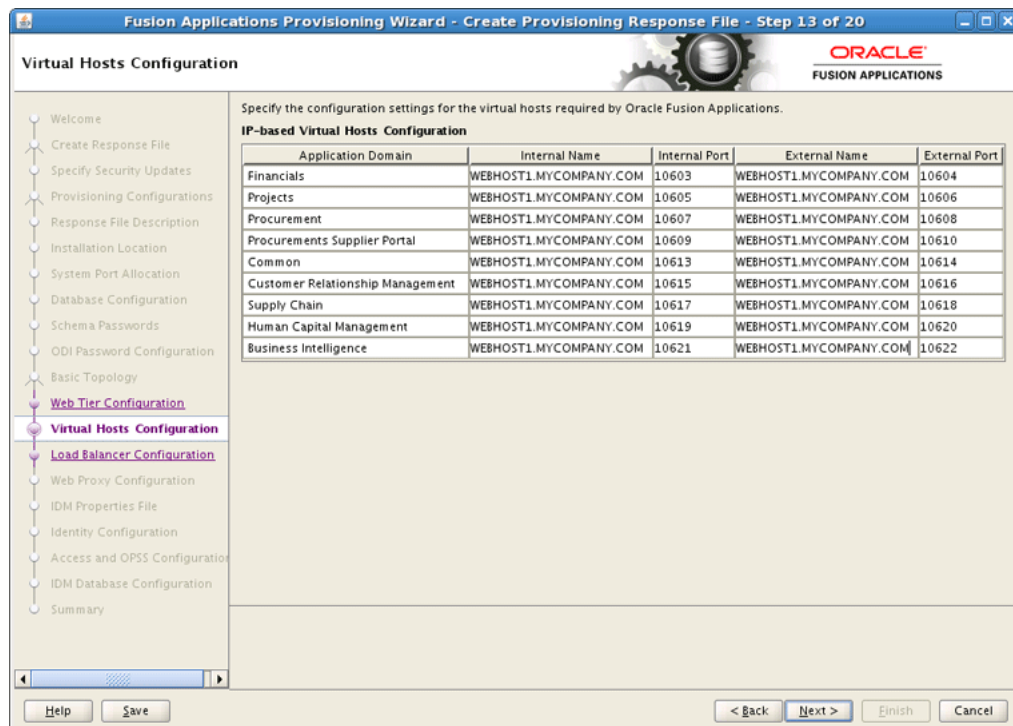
Fusion Applications Provisioning Wizard - Create Provisioning Response File - Step 13 of 20

Virtual Hosts Configuration

ORACLE
FUSION APPLICATIONS

Welcome
Create Response File
Specify Security Updates
Provisioning Configurations
Response File Description
Installation Location
System Port Allocation
Database Configuration
Schema Passwords
ODI Password Configuration
Basic Topology
Web Tier Configuration
Virtual Hosts Configuration
Load Balancer Configuration
Web Proxy Configuration
IDM Properties File
Identity Configuration
Access and OPSS Configuration
IDM Database Configuration
Summary

Specify the configuration settings for the virtual hosts required by Oracle Fusion Applications.

IP-based Virtual Hosts Configuration

| Application Domain | Internal Name | Internal Port | External Name | External Port |
|---|---|---|---|---|
| Financials | WEBHOST1.MYCOMPANY.COM | 10603 | WEBHOST1.MYCOMPANY.COM | 10604 |
| Projects | WEBHOST1.MYCOMPANY.COM | 10605 | WEBHOST1.MYCOMPANY.COM | 10606 |
| Procurement | WEBHOST1.MYCOMPANY.COM | 10607 | WEBHOST1.MYCOMPANY.COM | 10608 |
| Procurements Supplier Portal | WEBHOST1.MYCOMPANY.COM | 10609 | WEBHOST1.MYCOMPANY.COM | 10610 |
| Common | WEBHOST1.MYCOMPANY.COM | 10613 | WEBHOST1.MYCOMPANY.COM | 10614 |
| Customer Relationship Management | WEBHOST1.MYCOMPANY.COM | 10615 | WEBHOST1.MYCOMPANY.COM | 10616 |
| Supply Chain | WEBHOST1.MYCOMPANY.COM | 10617 | WEBHOST1.MYCOMPANY.COM | 10618 |
| Human Capital Management | WEBHOST1.MYCOMPANY.COM | 10619 | WEBHOST1.MYCOMPANY.COM | 10620 |
| Business Intelligence | WEBHOST1.MYCOMPANY.COM | 10621 | WEBHOST1.MYCOMPANY.COM | 10622 |

Help  Save  < Back  Next >  Finish  Cancel